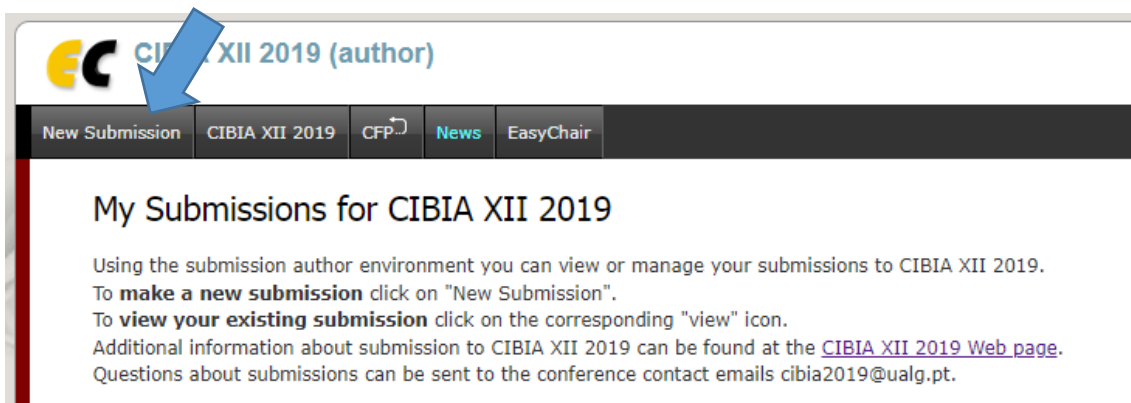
EC CI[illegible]A XII 2019 (author)

New Submission | CIBIA XII 2019 | CFP | News | EasyChair

My Submissions for CIBIA XII 2019

Using the submission author environment you can view or manage your submissions to CIBIA XII 2019.
To **make a new submission** click on "New Submission".
To **view your existing submission** click on the corresponding "view" icon.
Additional information about submission to CIBIA XII 2019 can be found at the CIBIA XII 2019 Web page.
Questions about submissions can be sent to the conference contact emails cibia2019@ualg.pt.